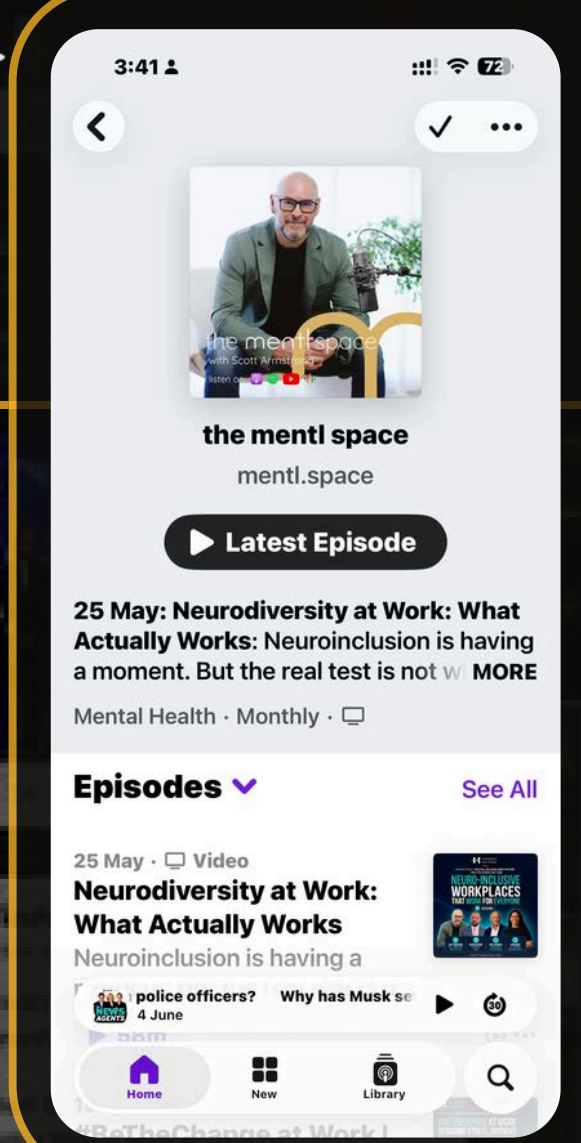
3:41

72

the mentl space
with Scott Armstrong
listen on

the mentl space

mentl.space

Latest Episode

25 May: Neurodiversity at Work: What Actually Works: Neuroinclusion is having a moment. But the real test is not w MORE

Mental Health · Monthly ·

Episodes

See All

25 May · Video

Neurodiversity at Work: What Actually Works

Neuroinclusion is having a

NEURO-INCLUSIVE WORKPLACES THAT WORK FOR EVERYONE

police officers? Why has Musk se

4 June

30

Home

New

Library

#BeTheChange at Work